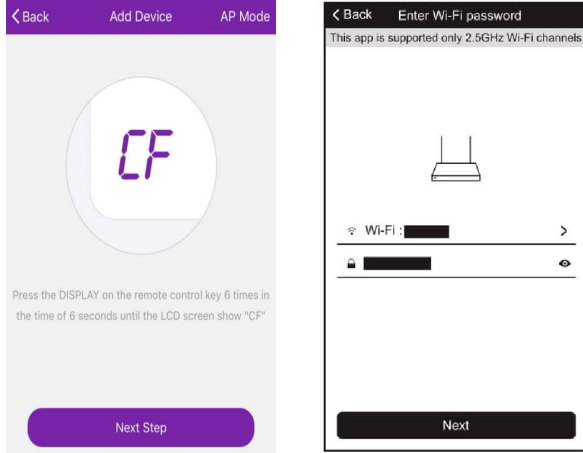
< Back Add Device AP Mode

CF

Press the DISPLAY on the remote control key 6 times in the time of 6 seconds until the LCD screen show "CF"

Next Step

< Back Enter Wi-Fi password

This app is supported only 2.5GHz Wi-Fi channels

Wi-Fi : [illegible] >

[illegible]

Next